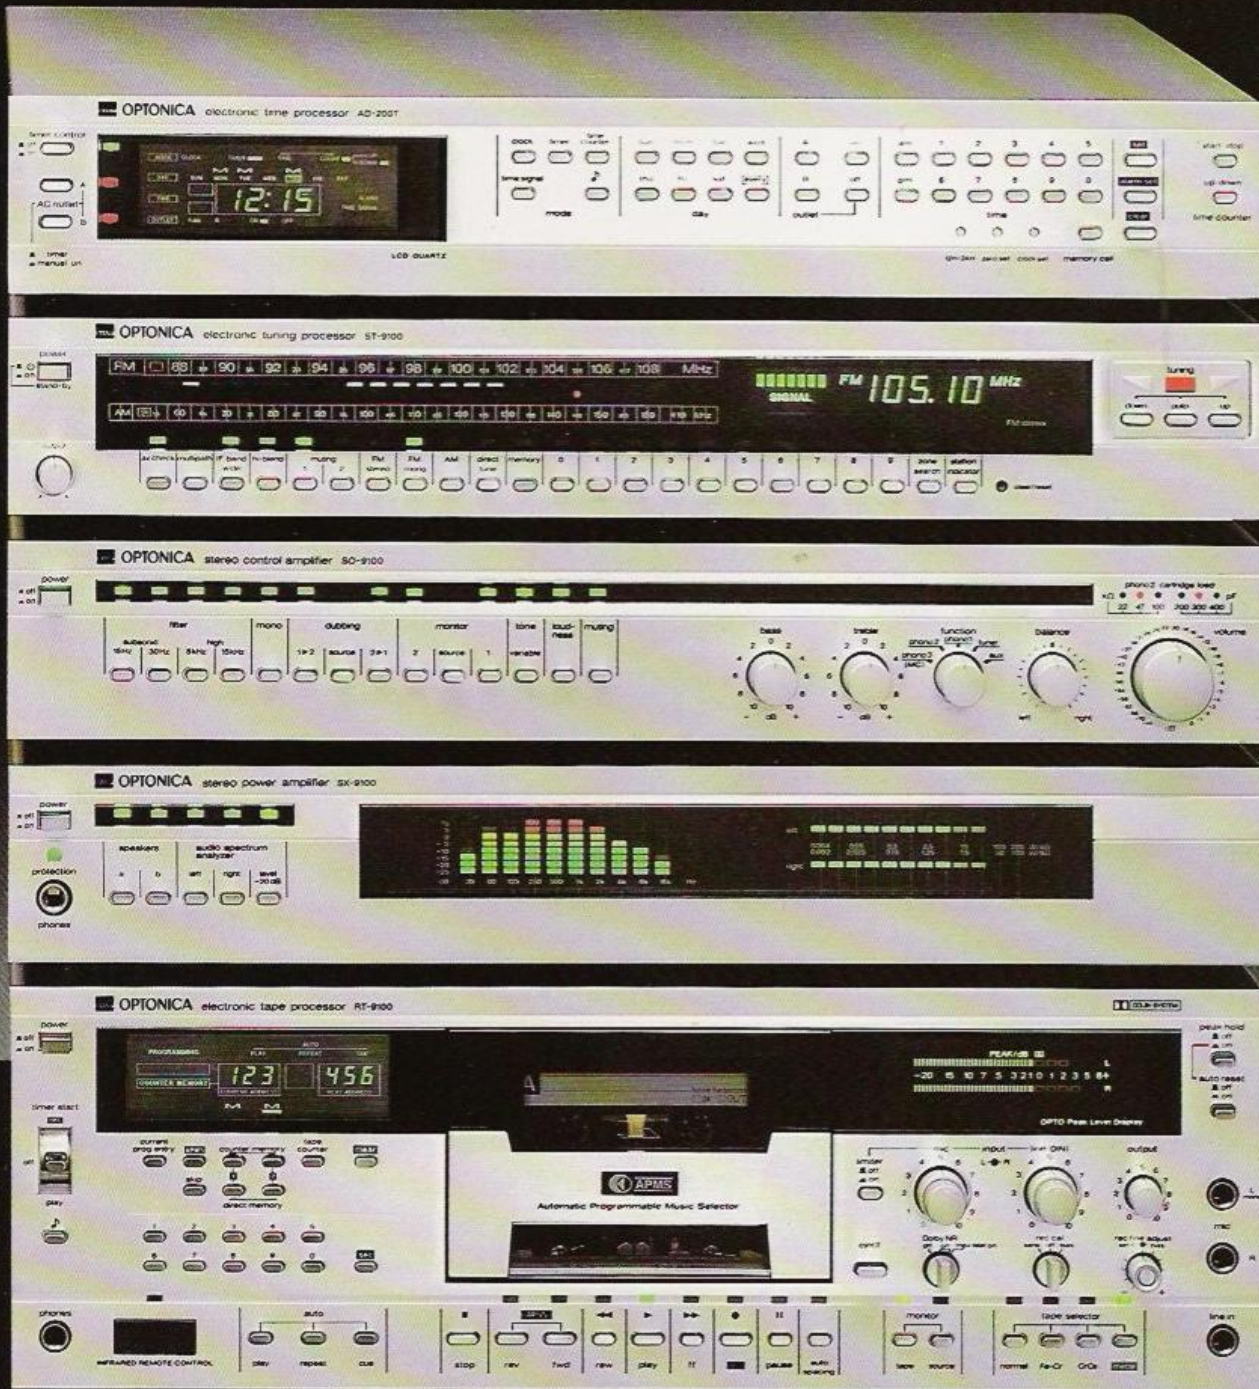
OPTONICA electronic time processor AD-200T

timer control

AC outlet

timer
manual on

12:15

LCD QUARTZ

clock timer time counter
time signal
mode
day
outlet
am
pm
time
start stop
up down
time counter
memory call

OPTONICA electronic tuning processor ST-9100

power
stand-by

FM 88 90 92 94 96 98 100 102 104 106 108 MHz
AM 60 70 80 90 100 110 120 130 140 150 kHz

SIGNAL FM 105.10 MHz

tuning
down auto up

muting
FM stereo
FM mono
AM
direct tune
memory
0 1 2 3 4 5 6 7 8 9
zone search
station indicator

OPTONICA stereo control amplifier SC-9100

power
off
on

phono2 cartridge load
22 47 100 200 300 400 pF

filter
subsonic
15Hz 30Hz
high
8kHz 15kHz
mono
dubbing
1→2 source 2→1
monitor
2 source 1
tone
variable
loudness
muting
bass
treble
function
phono2 phono1 tuner
phono3 (MC) aux
balance
left right
volume

OPTONICA stereo power amplifier SX-9100

power
off
on
protection
phones
speakers
a b
audio spectrum analyzer
left right
level −20dB

left
right

OPTONICA electronic tape processor RT-9100

power
off
on

PROGRAMMED
PLAY
AUTO
REPEAT
CUE
123 456

timer start
off
play

current prog entry
counter memory
tape counter
skip
direct memory

APMS
Automatic Programmable Music Selector

PEAK/dB
−20 15 10 7 5 3 2 1 0 1 2 3 5 8+
L
R
OPTO Peak Level Display

peak hold
off
on
auto reset
off
on

input
output
Dolby NR
rec cal
rec fine adjust
mic
L R

phones
INFRARED REMOTE CONTROL
auto
play repeat cue
stop
rev fwd
rew play ff
pause
auto spacing
monitor
tape source
tape selector
normal Fe-Cr CrO₂ metal
line in